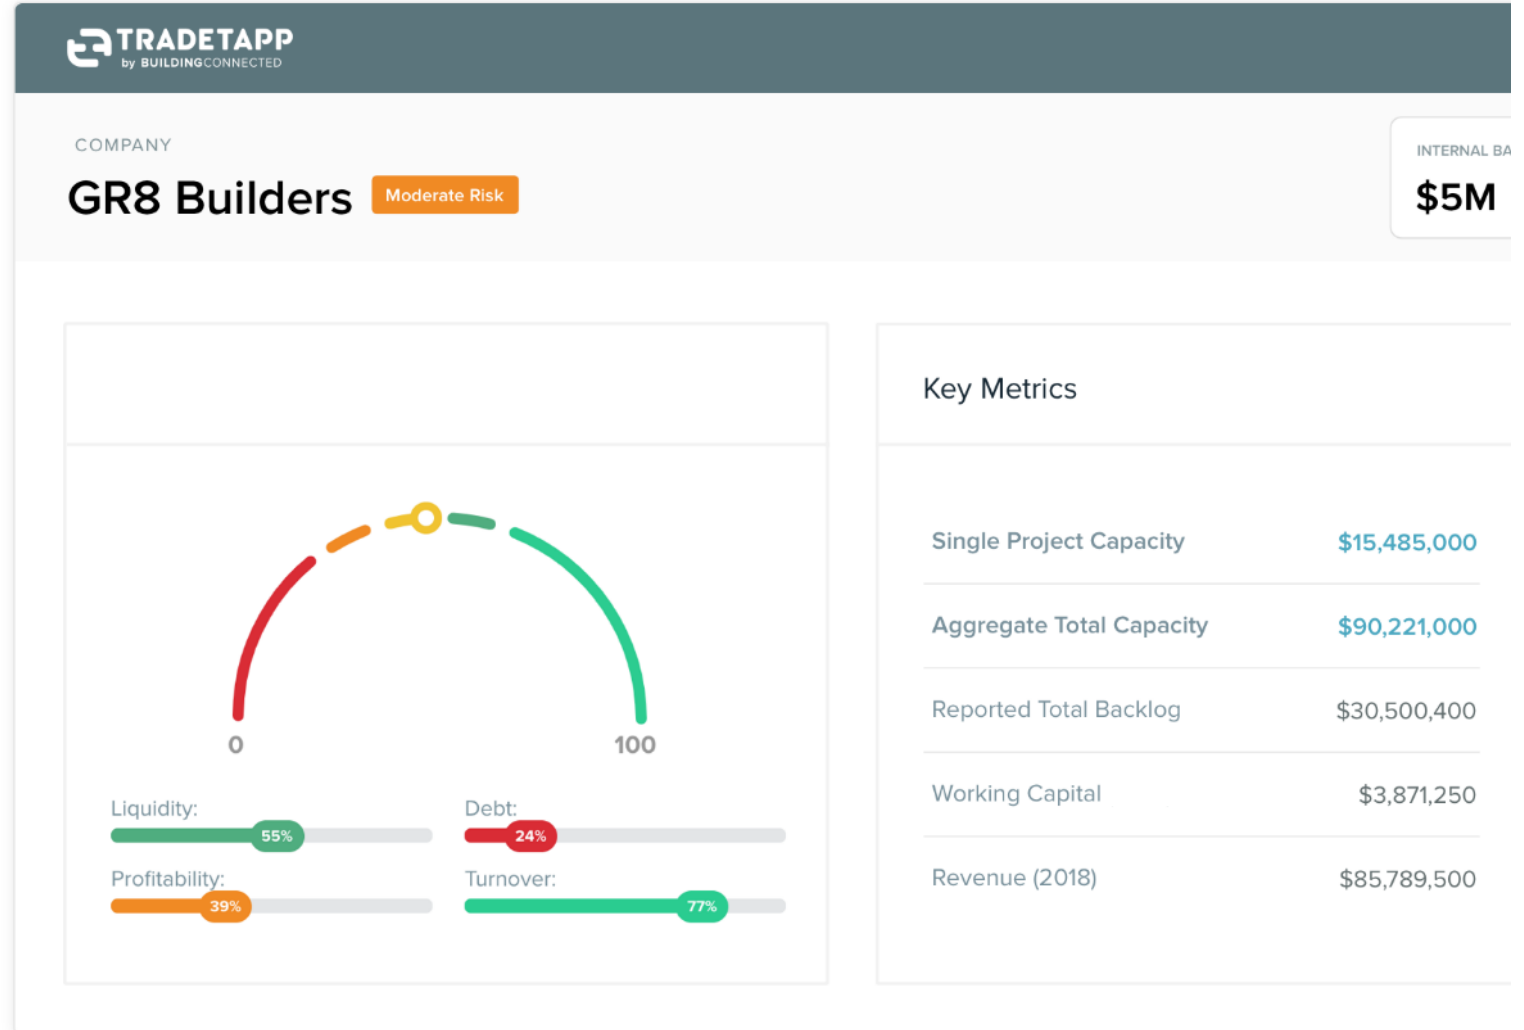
TRADETAPP
by BUILDINGCONNECTED

COMPANY
GR8 Builders Moderate Risk

INTERNAL BA
$5M

0 100

Liquidity: 55%
Debt: 24%
Profitability: 39%
Turnover: 77%

Key Metrics

| Single Project Capacity | $15,485,000 |
|---|---|
| Aggregate Total Capacity | $90,221,000 |
| Reported Total Backlog | $30,500,400 |
| Working Capital | $3,871,250 |
| Revenue (2018) | $85,789,500 |